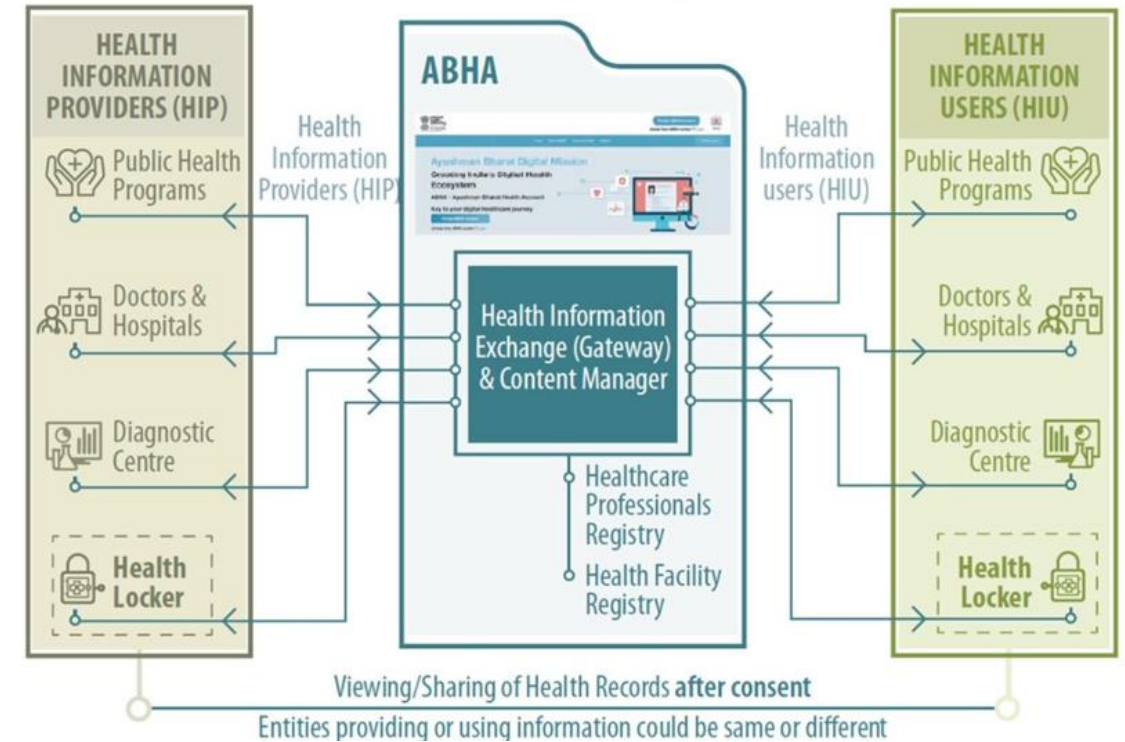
HEALTH INFORMATION PROVIDERS (HIP)

Public Health Programs

Doctors & Hospitals

Diagnostic Centre

Health Locker

ABHA

Ayushman Bharat Digital Mission

Creating India's Digital Health Ecosystem

ABHA - Ayushman Bharat Health Account

Key to your digital healthcare journey

Health Information Providers (HIP)

Health Information users (HIU)

Health Information Exchange (Gateway) & Content Manager

Healthcare Professionals Registry

Health Facility Registry

HEALTH INFORMATION USERS (HIU)

Public Health Programs

Doctors & Hospitals

Diagnostic Centre

Health Locker

Viewing/Sharing of Health Records **after consent**

Entities providing or using information could be same or different